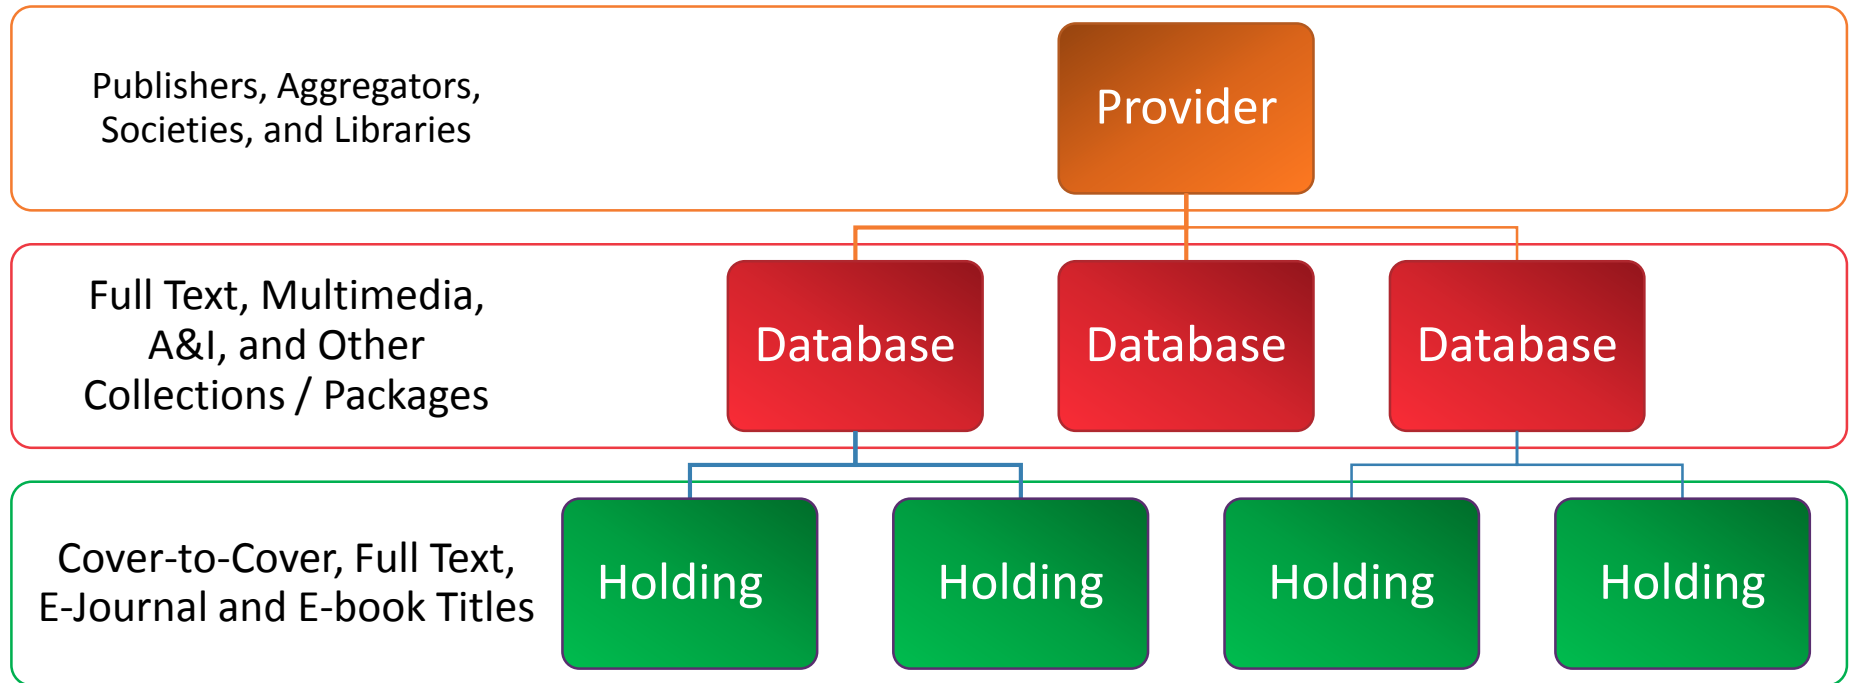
Publishers, Aggregators, Societies, and Libraries

Provider

Full Text, Multimedia, A&I, and Other Collections / Packages

Database

Database

Database

Cover-to-Cover, Full Text, E-Journal and E-book Titles

Holding

Holding

Holding

Holding